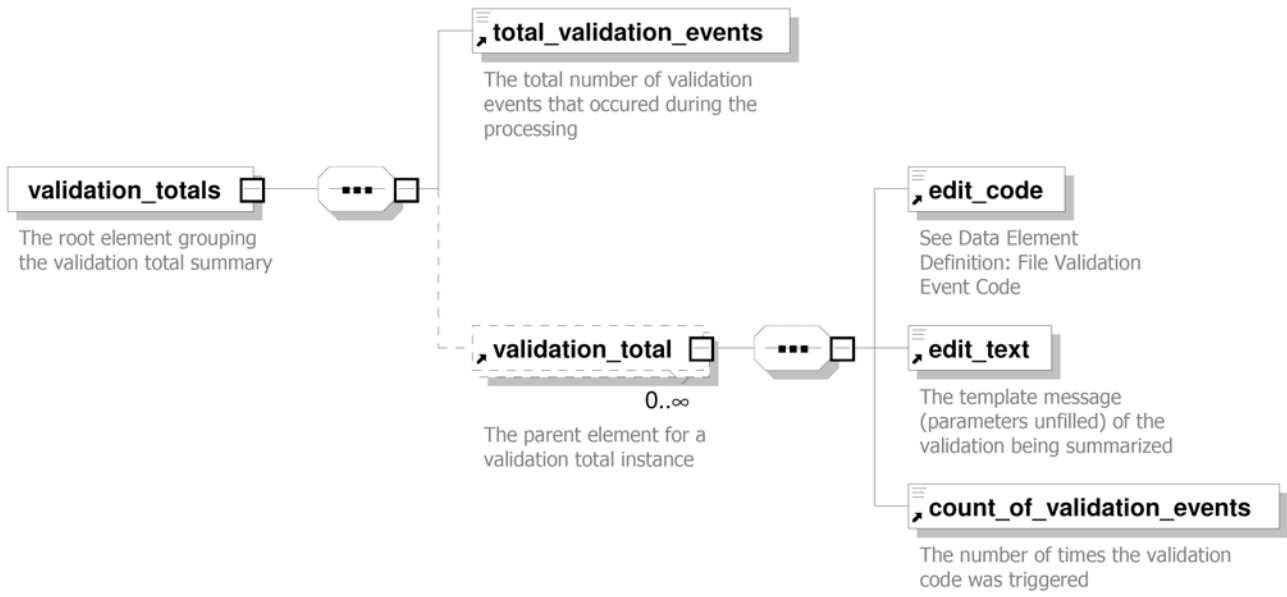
validation_totals

The root element grouping the validation total summary

total_validation_events

The total number of validation events that occured during the processing

validation_total

0..∞

The parent element for a validation total instance

edit_code

See Data Element Definition: File Validation Event Code

edit_text

The template message (parameters unfilled) of the validation being summarized

count_of_validation_events

The number of times the validation code was triggered